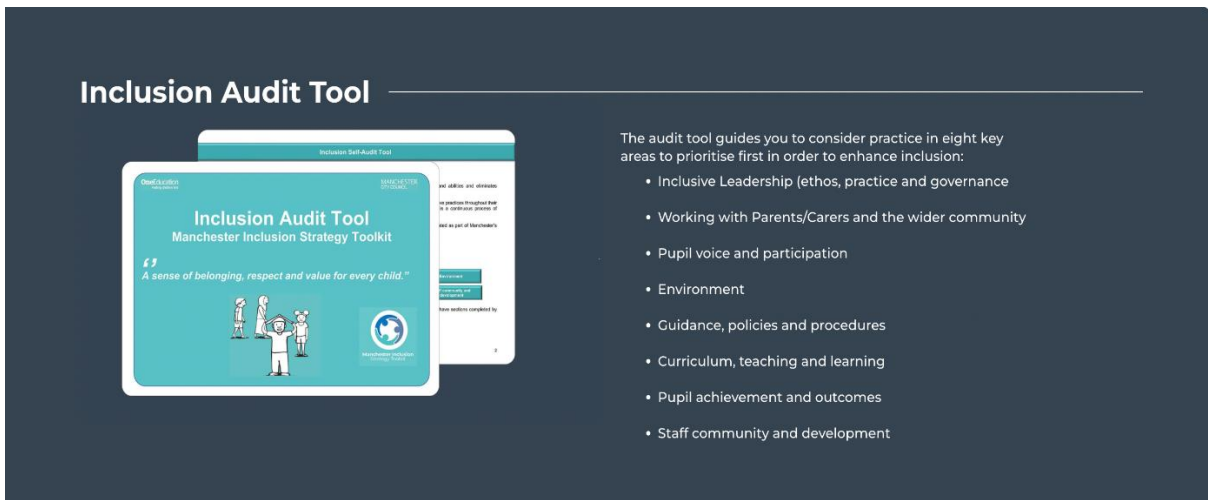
Inclusion Audit Tool

Inclusion Self-Audit Tool

and abilities and eliminates

e practice throughout their is a continuous process of

ted as part of Manchester's

have sections completed by

3

OneEducation

MANCHESTER CITY COUNCIL

Inclusion Audit Tool
Manchester Inclusion Strategy Toolkit

"A sense of belonging, respect and value for every child."

Manchester Inclusion Strategy Toolkit

The audit tool guides you to consider practice in eight key areas to prioritise first in order to enhance inclusion:

• Inclusive Leadership (ethos, practice and governance
• Working with Parents/Carers and the wider community
• Pupil voice and participation
• Environment
• Guidance, policies and procedures
• Curriculum, teaching and learning
• Pupil achievement and outcomes
• Staff community and development